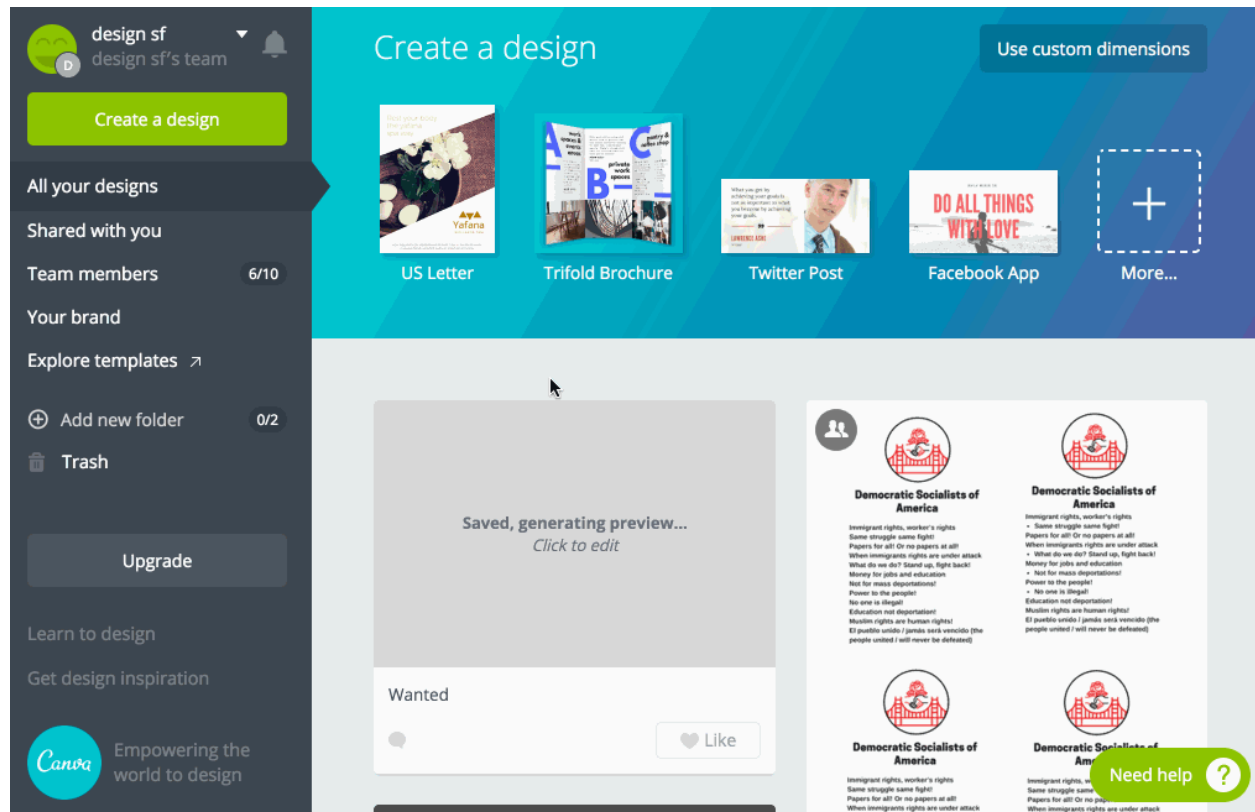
D design sf
design sf's team

Create a design

All your designs
Shared with you
Team members 6/10
Your brand
Explore templates ↗

Add new folder 0/2
Trash

Upgrade

Learn to design
Get design inspiration

Canva Empowering the world to design

Create a design
Use custom dimensions

Yafana
US Letter

private work spaces
Trifold Brochure

Twitter Post

DO ALL THINGS WITH LOVE
Facebook App

More...

Saved, generating preview...
Click to edit

Wanted

Like

Democratic Socialists of America
Immigrant rights, worker's rights
Same struggle same fight!
Papers for all! Or no papers at all!
When immigrants rights are under attack
What do we do? Stand up, fight back!
Money for jobs and education
Not for mass deportations!
Power to the people!
No one is illegal!
Education not deportation!
Muslim rights are human rights!
El pueblo unido / jamás será vencido (the people united / will never be defeated)

Democratic Socialists of America
Immigrant rights, worker's rights
• Same struggle same fight!
Papers for all! Or no papers at all!
When immigrants rights are under attack
• What do we do? Stand up, fight back!
Money for jobs and education
• Not for mass deportations!
Power to the people!
• No one is illegal!
Education not deportation!
Muslim rights are human rights!
El pueblo unido / jamás será vencido (the people united / will never be defeated)

Democratic Socialists of America
Immigrant rights, worker's rights
Same struggle same fight!
Papers for all! Or no papers at all!
When immigrants rights are under attack

Democratic Socialists of America
Immigrant rights, worker's rights
Same struggle same fight!
Papers for all! Or no papers at all!
When immigrants rights are under attack

Need help ?